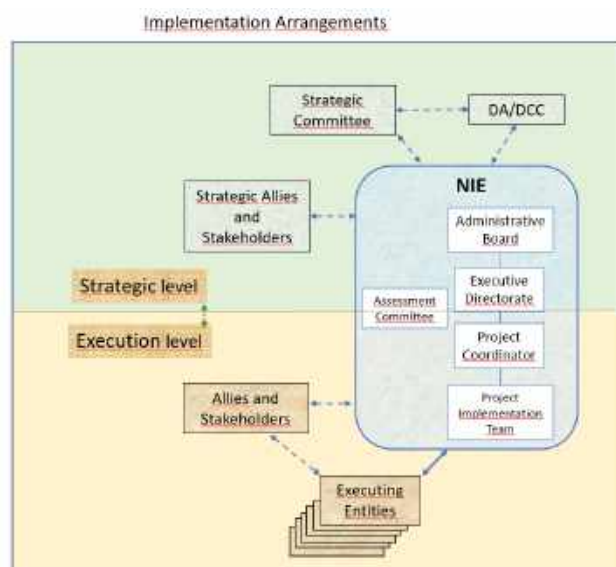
Implementation Arrangements

Strategic Committee

DA/DCC

Strategic Allies and Stakeholders

NIE

Administrative Board

Executive Directorate

Assessment Committee

Project Coordinator

Project Implementation Team

Strategic level

Execution level

Allies and Stakeholders

Executing Entities